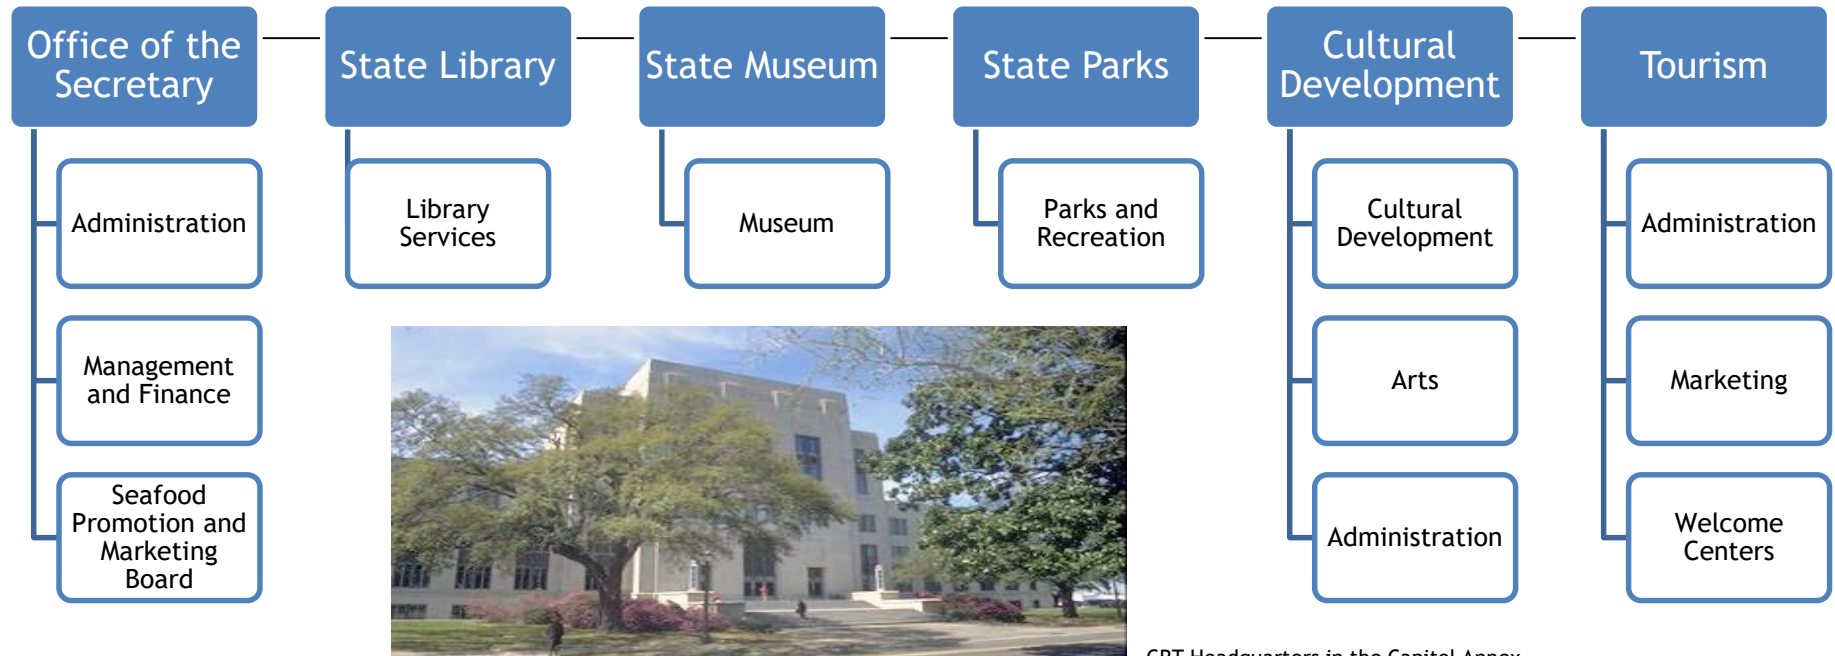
Office of the Secretary

Administration

Management and Finance

Seafood Promotion and Marketing Board

State Library

Library Services

State Museum

Museum

State Parks

Parks and Recreation

Cultural Development

Cultural Development

Arts

Administration

Tourism

Administration

Marketing

Welcome Centers

CRT Headquarters in the Capitol Annex